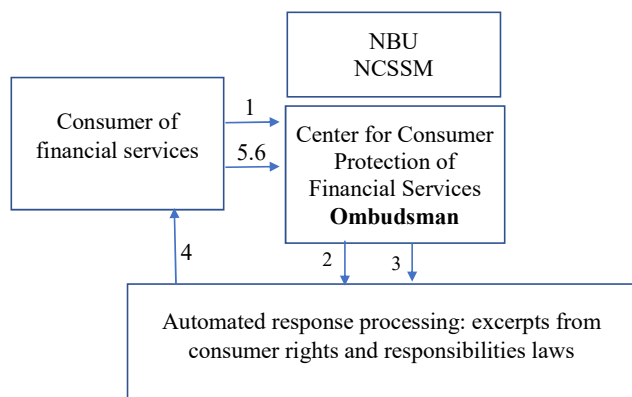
NBU
NCSSM

Consumer of financial services

1

5.6

Center for Consumer Protection of Financial Services
**Ombudsman**

4

2

3

Automated response processing: excerpts from consumer rights and responsibilities laws